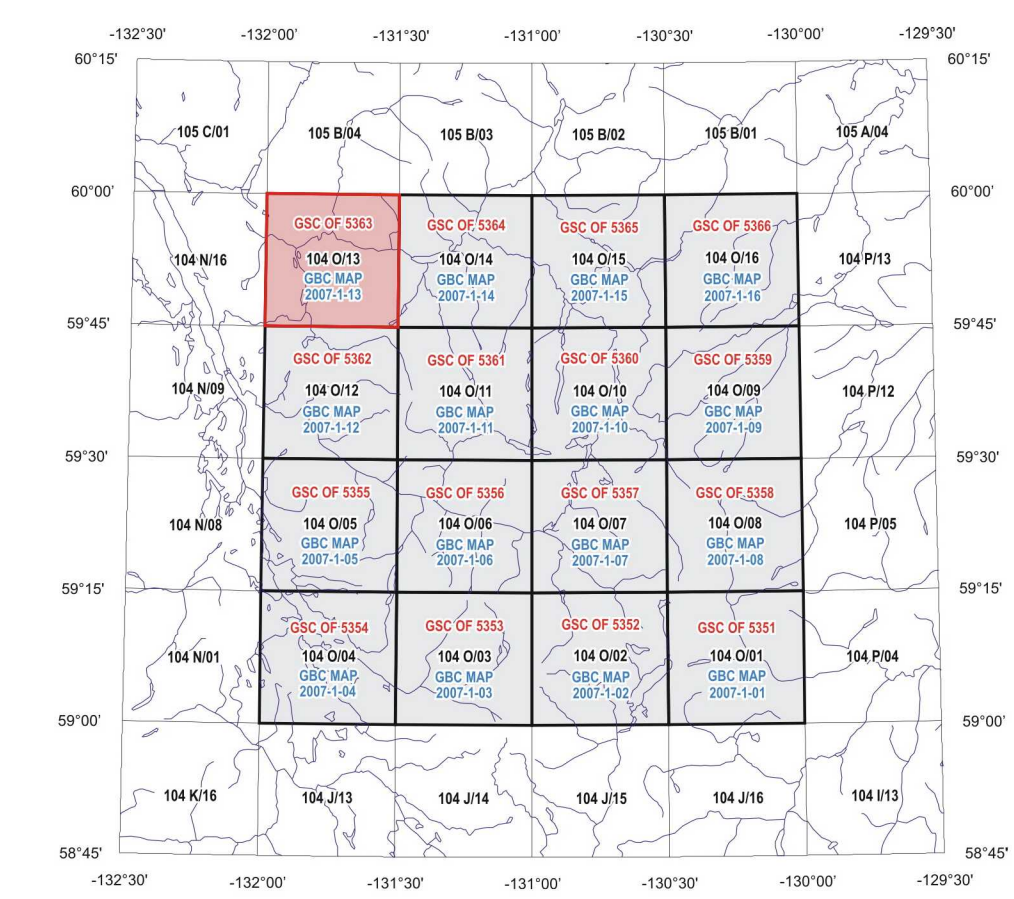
-132°30' -132°00' -131°30' -131°00' -130°30' -130°00' -129°30'

60°15' 60°15'

105 C/01
105 B/04
105 B/03
105 B/02
105 B/01
105 A/04

60°00' 60°00'

104 N/16

GSC OF 5363
104 O/13
GBC MAP
2007-1-13

GSC OF 5364
104 O/14
GBC MAP
2007-1-14

GSC OF 5365
104 O/15
GBC MAP
2007-1-15

GSC OF 5366
104 O/16
GBC MAP
2007-1-16

104 P/13

59°45' 59°45'

104 N/09

GSC OF 5362
104 O/12
GBC MAP
2007-1-12

GSC OF 5361
104 O/11
GBC MAP
2007-1-11

GSC OF 5360
104 O/10
GBC MAP
2007-1-10

GSC OF 5359
104 O/09
GBC MAP
2007-1-09

104 P/12

59°30' 59°30'

104 N/08

GSC OF 5355
104 O/05
GBC MAP
2007-1-05

GSC OF 5356
104 O/06
GBC MAP
2007-1-06

GSC OF 5357
104 O/07
GBC MAP
2007-1-07

GSC OF 5358
104 O/08
GBC MAP
2007-1-08

104 P/05

59°15' 59°15'

104 N/01

GSC OF 5354
104 O/04
GBC MAP
2007-1-04

GSC OF 5353
104 O/03
GBC MAP
2007-1-03

GSC OF 5352
104 O/02
GBC MAP
2007-1-02

GSC OF 5351
104 O/01
GBC MAP
2007-1-01

104 P/04

59°00' 59°00'

104 K/16
104 J/13
104 J/14
104 J/15
104 J/16
104 I/13

58°45' 58°45'

-132°30' -132°00' -131°30' -131°00' -130°30' -130°00' -129°30'